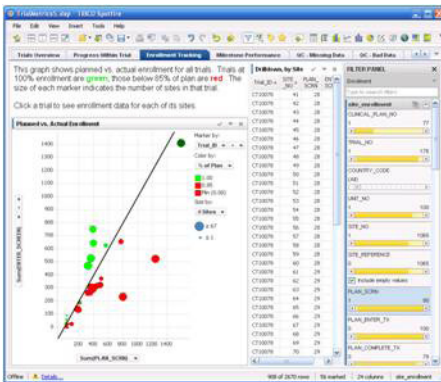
TrialMetricsS.dxp - TIBCO Spotfire

File Edit View Insert Tools Help

Trials Overview | Progress Within Trial | Enrollment Tracking | Milestone Performance | QC - Missing Data | QC - Bad Data

This graph shows planned vs. actual enrollment for all trials. Trials at 100% enrollment are green, those below 85% of plan are red. The size of each marker indicates the number of sites in that trial.

Click a trial to see enrollment data for each of its sites.

Planned vs. Actual Enrollment

Marker by: Trial_ID

Color by: % of Plan

1.00
0.85
Min (0.00)

Size by: # Sites

2.67
0.1

1400
1200
1000
800
600
400
200

Sum(ENTER_SCRN)

200 600 1000 1400
Sum(PLAN_SCRN)

Enrollment by Site

| Trial_ID | SITE_NO | PLAN_SCRN | EN SC |
|---|---|---|---|
| CT10076 | 41 | 28 | |
| CT10076 | 42 | 28 | |
| CT10076 | 43 | 28 | |
| CT10076 | 44 | 28 | |
| CT10076 | 45 | 28 | |
| CT10076 | 46 | 28 | |
| CT10076 | 47 | 28 | |
| CT10076 | 48 | 28 | |
| CT10076 | 49 | 28 | |
| CT10076 | 50 | 28 | |
| CT10076 | 51 | 28 | |
| CT10076 | 52 | 28 | |
| CT10076 | 53 | 28 | |
| CT10076 | 54 | 28 | |
| CT10076 | 55 | 28 | |
| CT10076 | 56 | 28 | |
| CT10076 | 57 | 28 | |
| CT10076 | 58 | 28 | |
| CT10076 | 59 | 28 | |
| CT10076 | 60 | 28 | |
| CT10076 | 61 | 28 | |
| CT10076 | 62 | 28 | |
| CT10076 | 63 | 28 | |
| CT10076 | 64 | 28 | |
| CT10076 | 65 | 28 | |
| CT10076 | 66 | 28 | |
| CT10076 | 67 | 28 | |
| CT10076 | 68 | 28 | |
| CT10076 | 69 | 28 | |
| CT10076 | 70 | 28 | |

FILTER PANEL

Enrollment

Type to search filters

site_enrollment

CLINICAL_PLAN_NO

TRIAL_NO

COUNTRY_CODE

UNIT_NO

SITE_NO

SITE_REFERENCE

Include empty values

PLAN_SCRN

PLAN_ENTER_TX

PLAN_COMPLETE_TX

Offline | Details... | 908 of 2670 rows | 56 marked | 24 columns | site_enrollment